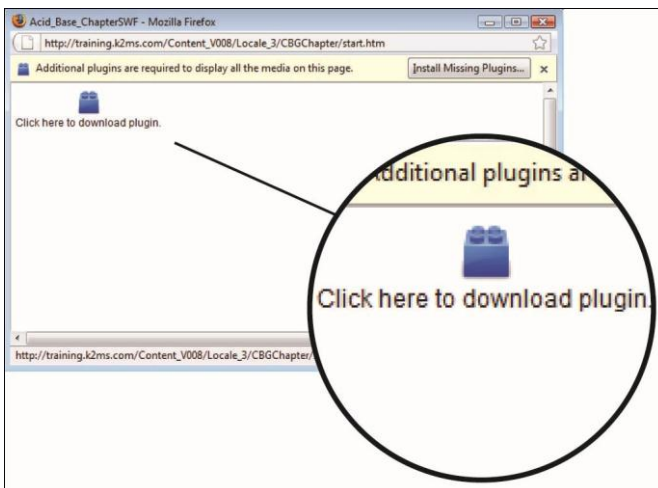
Acid_Base_ChapterSWF - Mozilla Firefox

http://training.k2ms.com/Content_V008/Locale_3/CBGChapter/start.htm

Additional plugins are required to display all the media on this page.

Install Missing Plugins...

×

Click here to download plugin.

http://training.k2ms.com/Content_V008/Locale_3/CBGChapter/

dditional plugins a

Click here to download plugin.